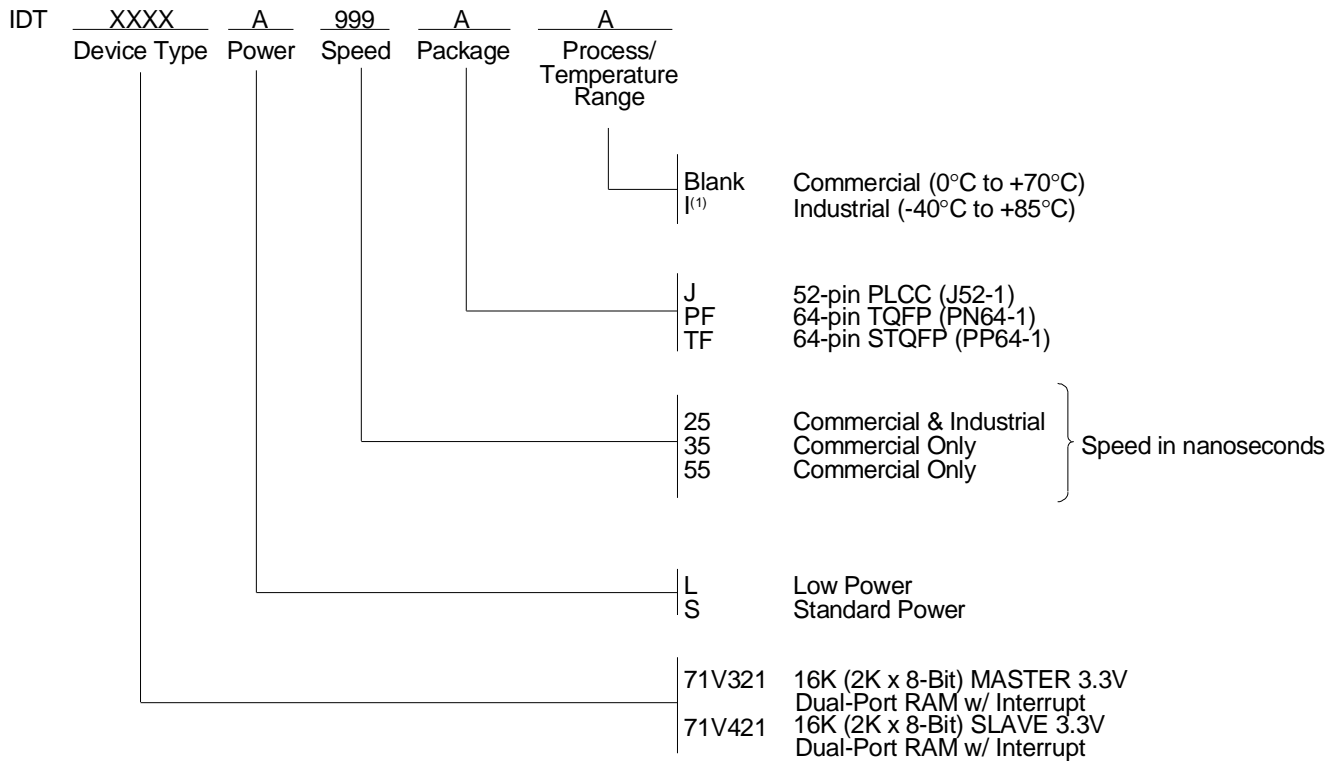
IDT XXXX A 999 A A

Device Type Power Speed Package Process/ Temperature Range

Blank Commercial (0°C to +70°C)
I$^{(1)}$ Industrial (-40°C to +85°C)

J 52-pin PLCC (J52-1)
PF 64-pin TQFP (PN64-1)
TF 64-pin STQFP (PP64-1)

25 Commercial & Industrial
35 Commercial Only
55 Commercial Only
Speed in nanoseconds

L Low Power
S Standard Power

71V321 16K (2K x 8-Bit) MASTER 3.3V Dual-Port RAM w/ Interrupt
71V421 16K (2K x 8-Bit) SLAVE 3.3V Dual-Port RAM w/ Interrupt